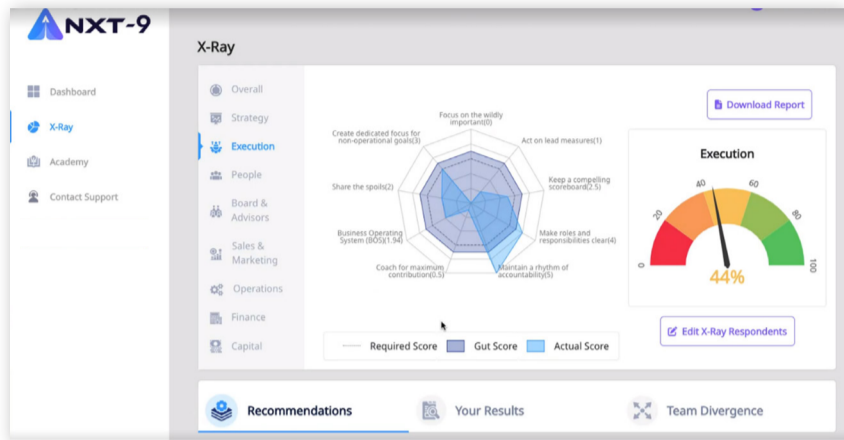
NXT-9

Dashboard
X-Ray
Academy
Contact Support

X-Ray

Overall
Strategy
Execution
People
Board & Advisors
Sales & Marketing
Operations
Finance
Capital

Focus on the wildly important(0)
Act on lead measures(1)
Keep a compelling scoreboard(2.5)
Make roles and responsibilities clear(4)
Maintain a rhythm of accountability(5)
Coach for maximum contribution(0.5)
Business Operating System (BOS)(1.94)
Share the spoils(2)
Create dedicated focus for non-operational goals(3)

Required Score
Gut Score
Actual Score

Download Report

Execution
0
20
40
60
80
100
44%

Edit X-Ray Respondents

Recommendations
Your Results
Team Divergence